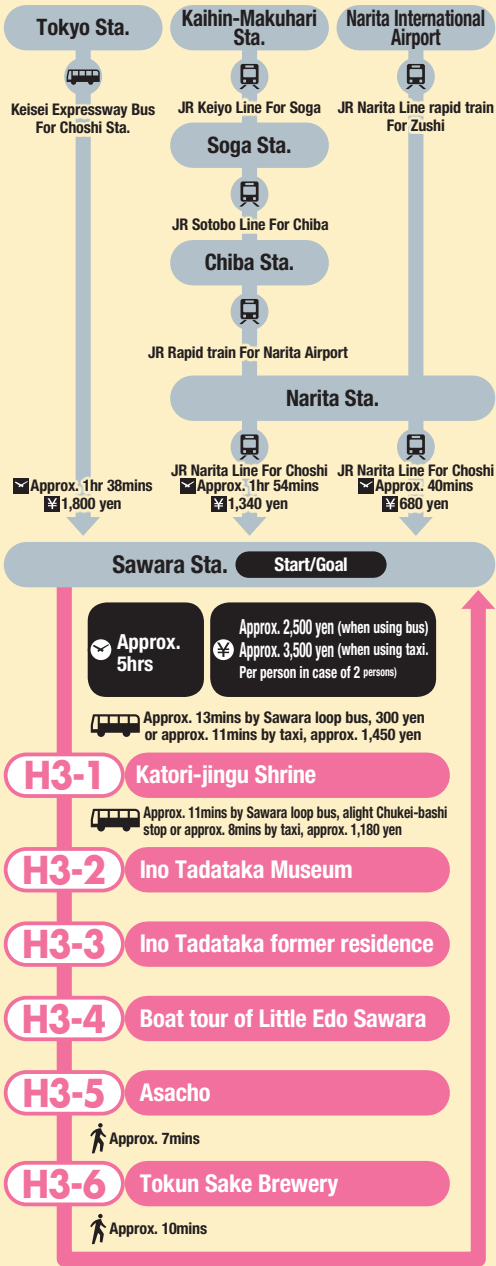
Tokyo Sta.

Keisei Expressway Bus For Choshi Sta.

Kaihin-Makuhari Sta.

JR Keiyo Line For Soga

Soga Sta.

JR Sotobo Line For Chiba

Chiba Sta.

JR Rapid train For Narita Airport

Narita International Airport

JR Narita Line rapid train For Zushi

Narita Sta.

Approx. 1hr 38mins
¥1,800 yen

JR Narita Line For Choshi
Approx. 1hr 54mins
¥1,340 yen

JR Narita Line For Choshi
Approx. 40mins
¥680 yen

Sawara Sta. Start/Goal

Approx. 5hrs

¥ Approx. 2,500 yen (when using bus)
Approx. 3,500 yen (when using taxi.
Per person in case of 2 persons)

Approx. 13mins by Sawara loop bus, 300 yen or approx. 11mins by taxi, approx. 1,450 yen

H3-1 Katori-jingu Shrine

Approx. 11mins by Sawara loop bus, alight Chukei-bashi stop or approx. 8mins by taxi, approx. 1,180 yen

H3-2 Ino Tadataka Museum

H3-3 Ino Tadataka former residence

H3-4 Boat tour of Little Edo Sawara

H3-5 Asacho

Approx. 7mins

H3-6 Tokun Sake Brewery

Approx. 10mins